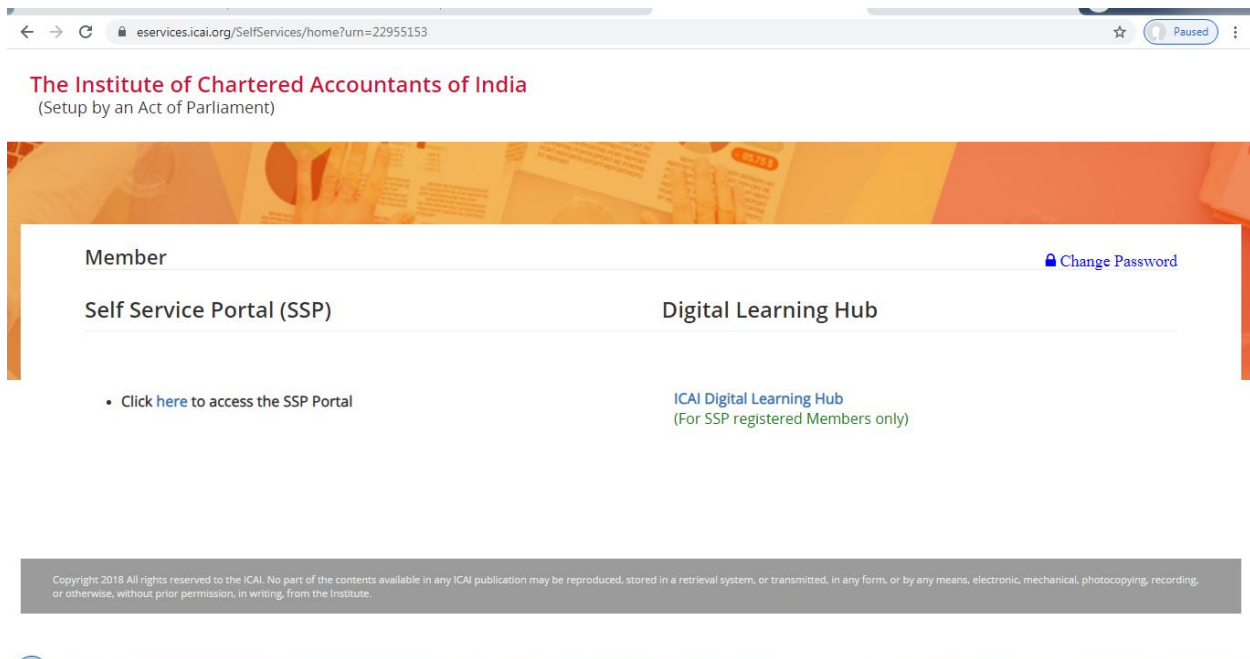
eservices.icai.org/SelfServices/home?urn=22955153

Paused

The Institute of Chartered Accountants of India
(Setup by an Act of Parliament)

Member

Change Password

Self Service Portal (SSP)

Digital Learning Hub

• Click here to access the SSP Portal

ICAI Digital Learning Hub
(For SSP registered Members only)

Copyright 2018 All rights reserved to the ICAI. No part of the contents available in any ICAI publication may be reproduced, stored in a retrieval system, or transmitted, in any form, or by any means, electronic, mechanical, photocopying, recording, or otherwise, without prior permission, in writing, from the Institute.